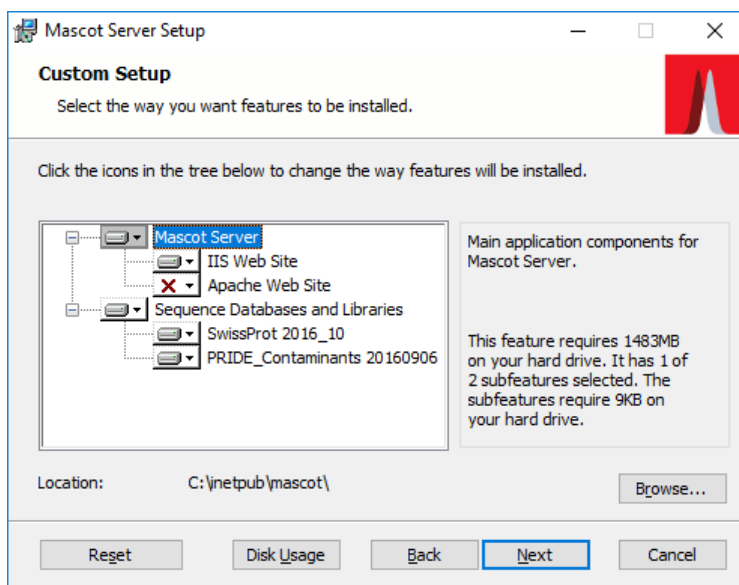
Mascot Server Setup

Custom Setup

Select the way you want features to be installed.

Click the icons in the tree below to change the way features will be installed.

Mascot Server
IIS Web Site
Apache Web Site
Sequence Databases and Libraries
SwissProt 2016_10
PRIDE_Contaminants 20160906

Main application components for Mascot Server.

This feature requires 1483MB on your hard drive. It has 1 of 2 subfeatures selected. The subfeatures require 9KB on your hard drive.

Location: C:\inetpub\mascot\

Browse...

Reset
Disk Usage
Back
Next
Cancel